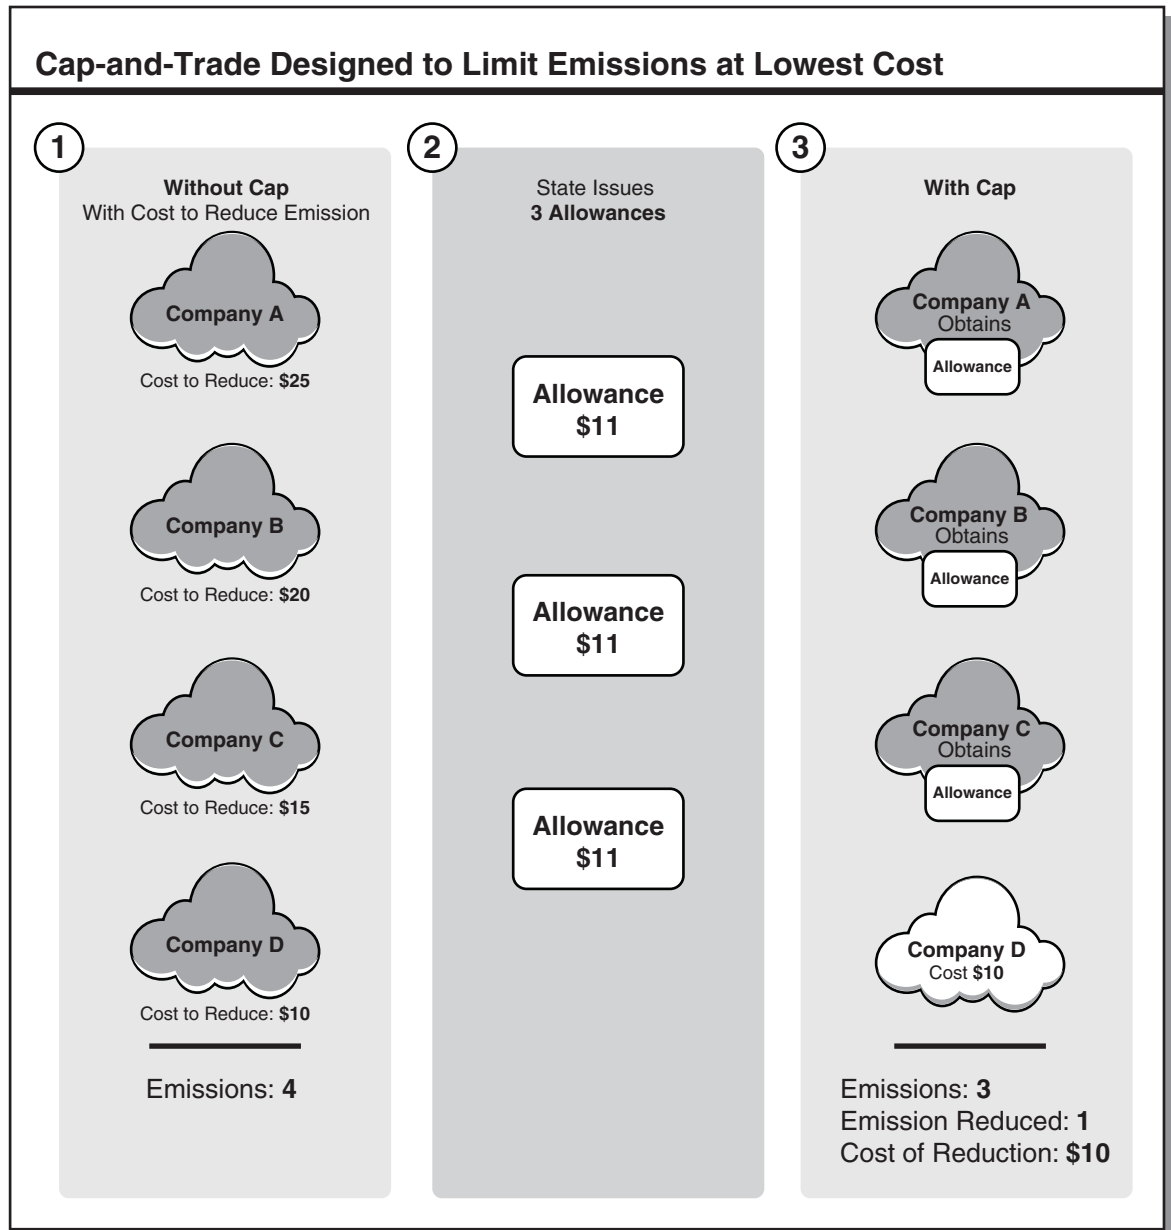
Cap-and-Trade Designed to Limit Emissions at Lowest Cost

1

Without Cap
With Cost to Reduce Emission

Company A
Cost to Reduce: $25

Company B
Cost to Reduce: $20

Company C
Cost to Reduce: $15

Company D
Cost to Reduce: $10

Emissions: 4

2

State Issues
3 Allowances

Allowance
$11

Allowance
$11

Allowance
$11

3

With Cap

Company A
Obtains
Allowance

Company B
Obtains
Allowance

Company C
Obtains
Allowance

Company D
Cost $10

Emissions: 3
Emission Reduced: 1
Cost of Reduction: $10